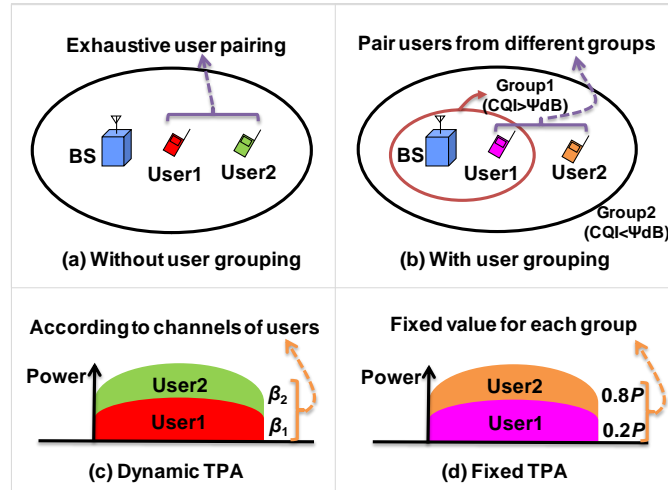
Exhaustive user pairing

BS

User1

User2

(a) Without user grouping

Pair users from different groups

Group1 (CQI>ΨdB)

BS

User1

User2

Group2 (CQI<ΨdB)

(b) With user grouping

According to channels of users

Power

User2

User1

$\beta_2$

$\beta_1$

(c) Dynamic TPA

Fixed value for each group

Power

User2

User1

$0.8P$

$0.2P$

(d) Fixed TPA